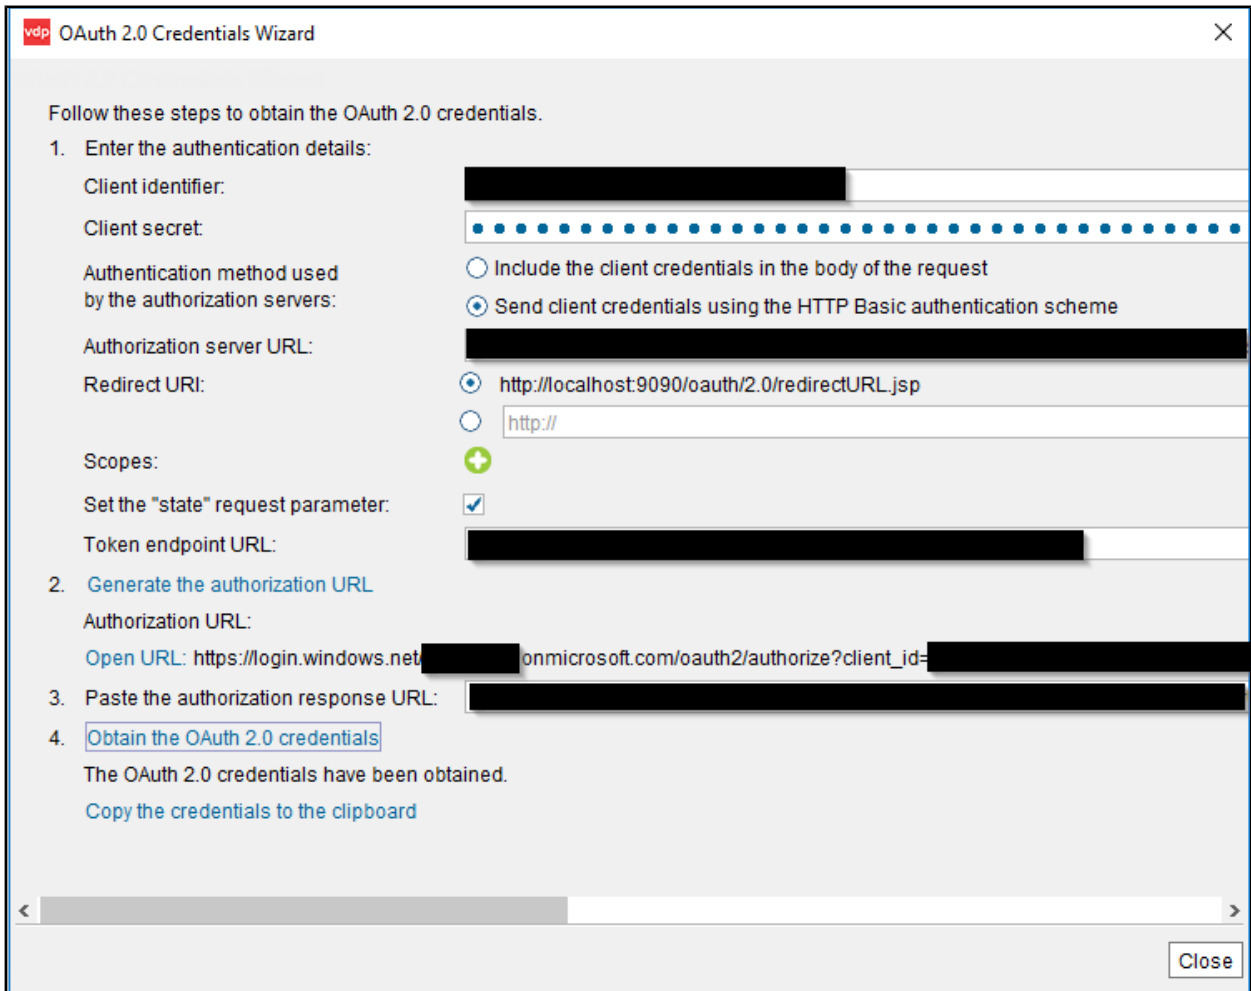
vdp OAuth 2.0 Credentials Wizard

Follow these steps to obtain the OAuth 2.0 credentials.

1. Enter the authentication details:

Client identifier: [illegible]

Client secret: ••••••••••••••••••••••••••••••••••••

Authentication method used by the authorization servers:
Include the client credentials in the body of the request
Send client credentials using the HTTP Basic authentication scheme

Authorization server URL: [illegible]

Redirect URI:
http://localhost:9090/oauth/2.0/redirectURL.jsp
http://

Scopes:

Set the "state" request parameter:

Token endpoint URL: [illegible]

2. Generate the authorization URL

Authorization URL:

Open URL: https://login.windows.net/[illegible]onmicrosoft.com/oauth2/authorize?client_id=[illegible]

3. Paste the authorization response URL: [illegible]

4. Obtain the OAuth 2.0 credentials

The OAuth 2.0 credentials have been obtained.

Copy the credentials to the clipboard

Close